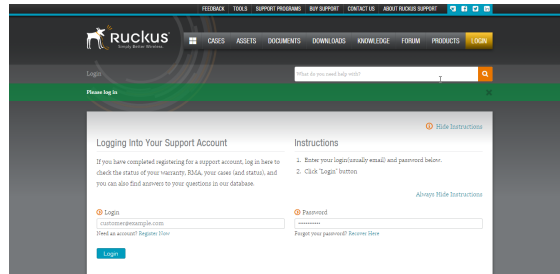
FEEDBACK TOOLS SUPPORT PROGRAMS BUY SUPPORT CONTACT US ABOUT RUCKUS SUPPORT

Ruckus
Simply Better Wireless.

CASES ASSETS DOCUMENTS DOWNLOADS KNOWLEDGE FORUM PRODUCTS LOGIN

Login

What do you need help with?

Please log in

Hide Instructions

Logging Into Your Support Account

If you have completed registering for a support account, log in here to check the status of your warranty, RMA, your cases (and status), and you can also find answers to your questions in our database.

Instructions

1. Enter your login(usually email) and password below.
2. Click "Login" button

Always Hide Instructions

Login
customer@example.com
Need an account? Register Now

Password
••••••••••
Forgot your password? Recover Here

Login